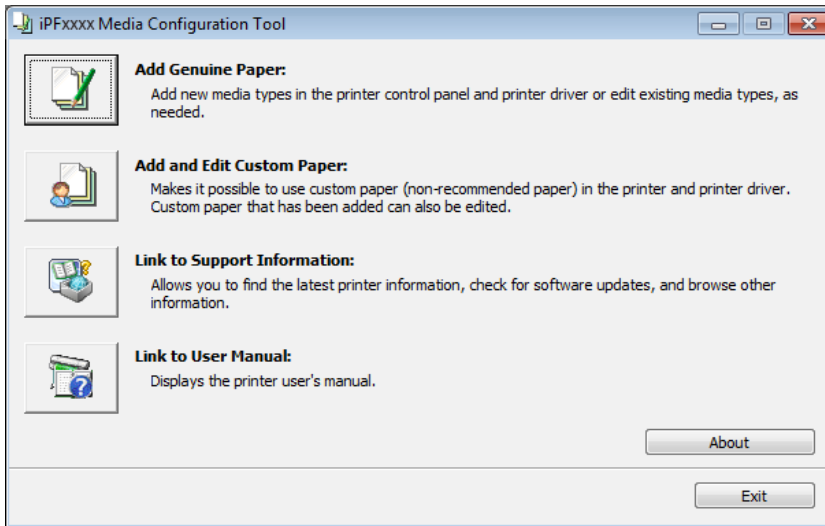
iPFxxxx Media Configuration Tool

Add Genuine Paper:
Add new media types in the printer control panel and printer driver or edit existing media types, as needed.

Add and Edit Custom Paper:
Makes it possible to use custom paper (non-recommended paper) in the printer and printer driver. Custom paper that has been added can also be edited.

Link to Support Information:
Allows you to find the latest printer information, check for software updates, and browse other information.

Link to User Manual:
Displays the printer user's manual.

About

Exit